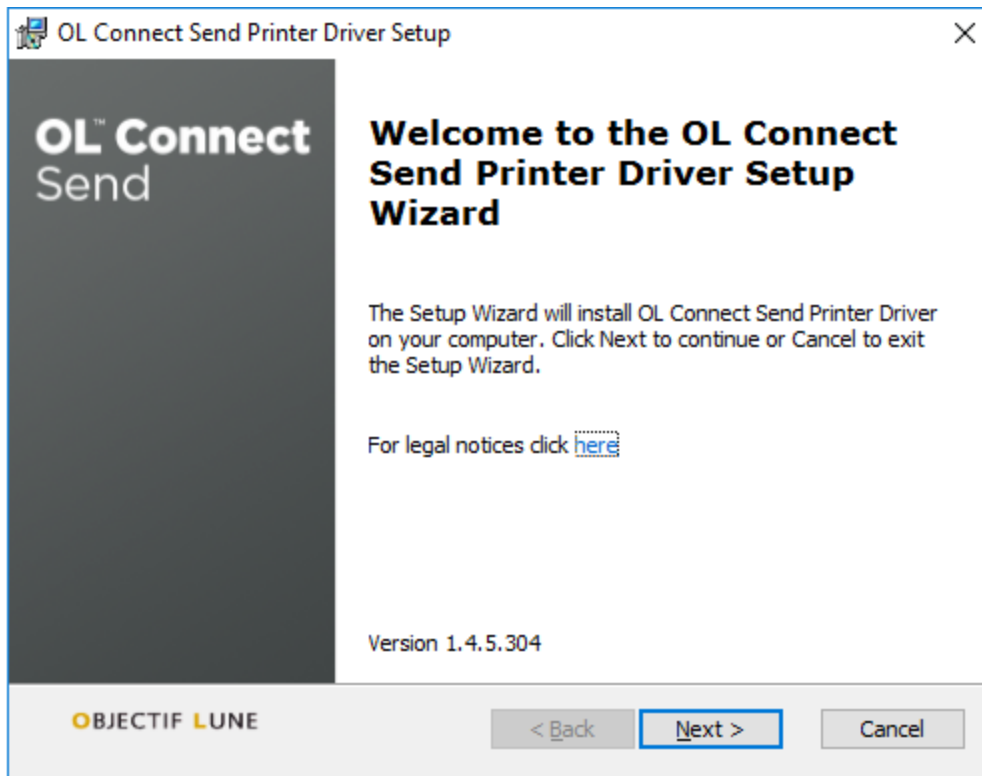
OL Connect Send Printer Driver Setup

×

OL™ Connect
Send

Welcome to the OL Connect Send Printer Driver Setup Wizard

The Setup Wizard will install OL Connect Send Printer Driver on your computer. Click Next to continue or Cancel to exit the Setup Wizard.

For legal notices click here

Version 1.4.5.304

OBJECTIF LUNE

< Back

Next >

Cancel